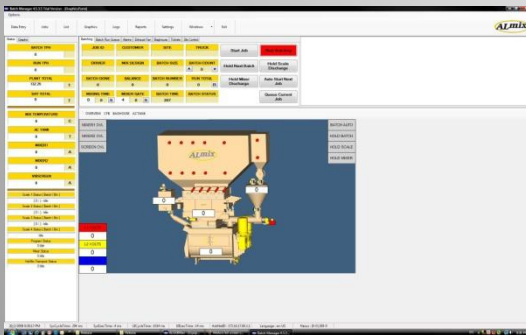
Batch Manager

Options

Data Entry | Jobs | List | Graphics | Logs | Reports | Settings | Windows | Exit

ALmix

BATCH TPH
BURN TPH
PLANT TOTAL
DAY TOTAL
MIX TEMPERATURE
AC TEMP

JOB ID | CUSTOMER | SITE | TRUCK
ORDER | MIX DESIGN | BATCH SIZE | BATCH COUNT
BATCH DONE | BALANCE | BATCH NUMBER | PUG TOTAL
MIXING TIME | WEIGH GATE | BATCH TIME | BATCH STATUS

Start Job | Stop Batching
Hold Read Batch | Hold Scale Discharge
Hold Mixer Discharge | Auto Start Next Job
Queue Current Job

BATCH AUTO
HOLD BATCH
HOLD SCALE
HOLD MIXER

ALmix

0
0
0
0
0

LO STATE